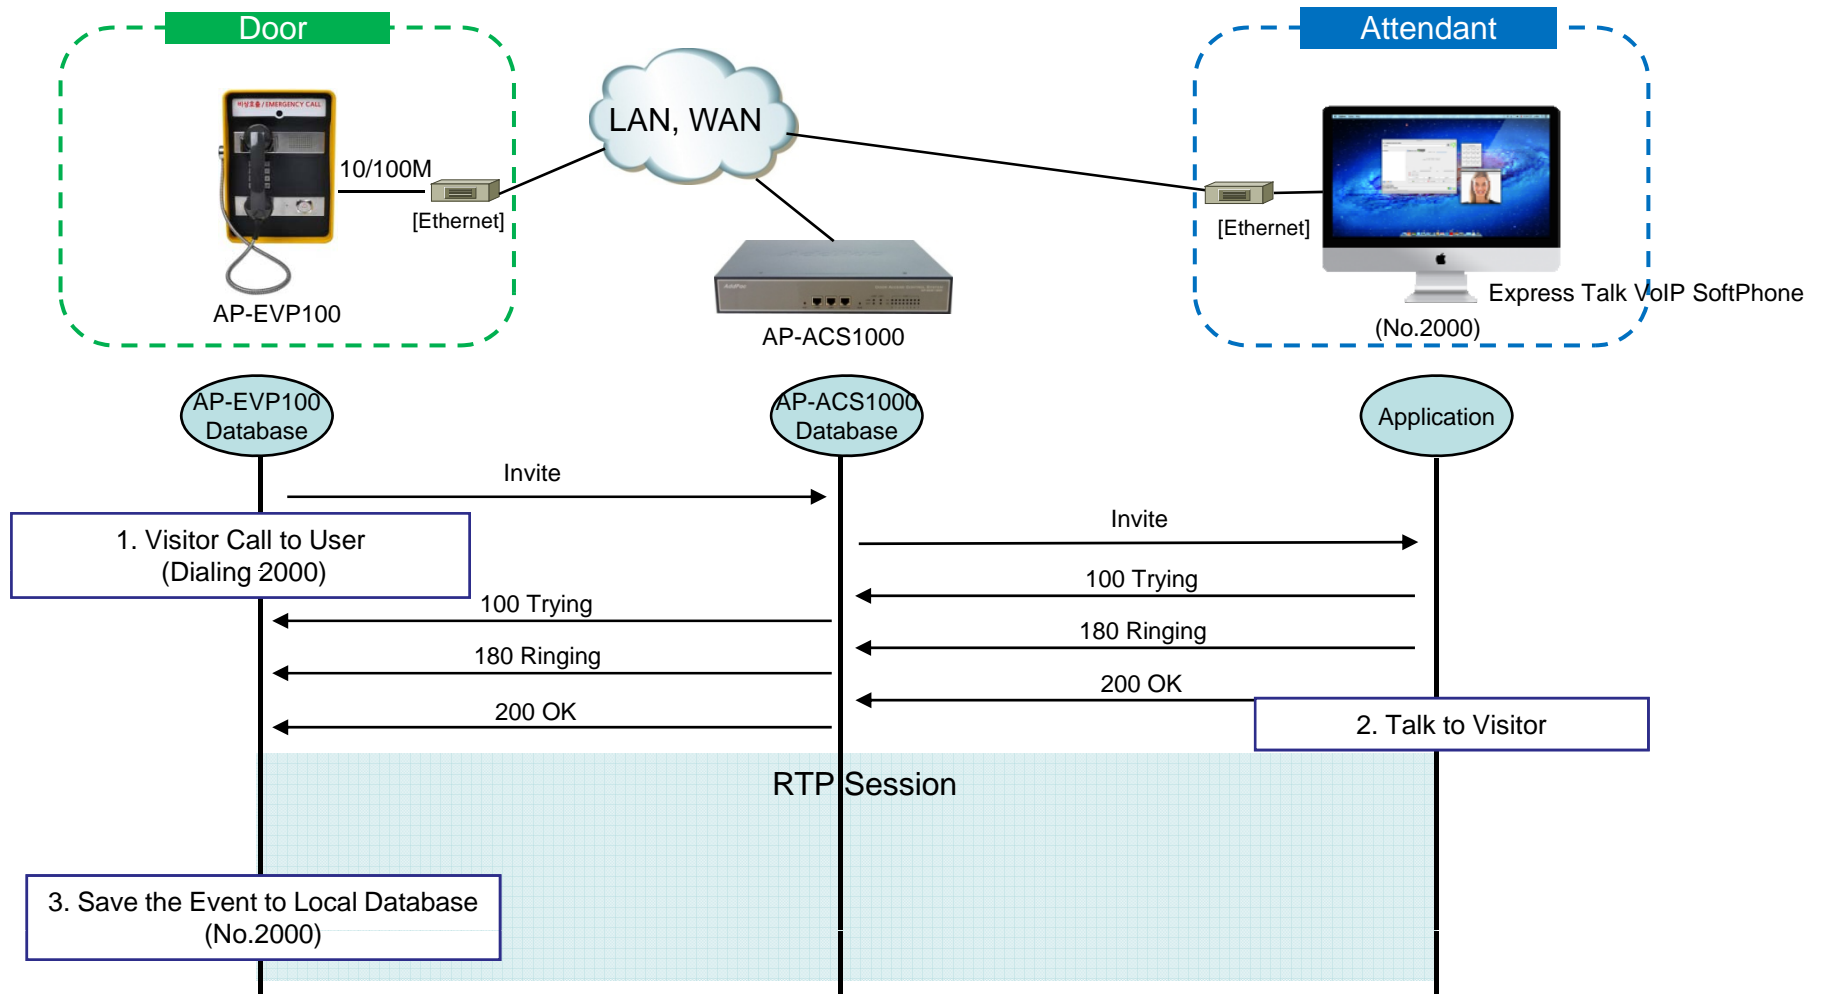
Door

Attendant

LAN, WAN

비상호출 / EMERGENCY CALL

10/100M

[Ethernet]

[Ethernet]

AP-EVP100

AP-ACS1000

Express Talk VoIP SoftPhone

(No.2000)

AP-EVP100 Database

AP-ACS1000 Database

Application

Invite

1. Visitor Call to User (Dialing 2000)

Invite

100 Trying

100 Trying

180 Ringing

180 Ringing

200 OK

200 OK

2. Talk to Visitor

RTP Session

3. Save the Event to Local Database (No.2000)